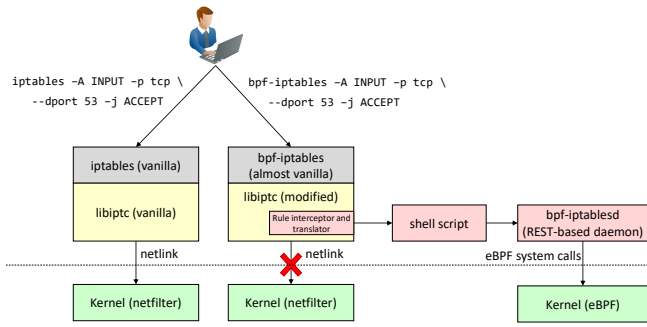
iptables –A INPUT –p tcp \
--dport 53 –j ACCEPT

bpf-iptables –A INPUT –p tcp \
--dport 53 –j ACCEPT

iptables (vanilla)

libiptc (vanilla)

bpf-iptables (almost vanilla)

libiptc (modified)

Rule interceptor and translator

shell script

bpf-iptablesd (REST-based daemon)

netlink

netlink

eBPF system calls

Kernel (netfilter)

Kernel (netfilter)

Kernel (eBPF)